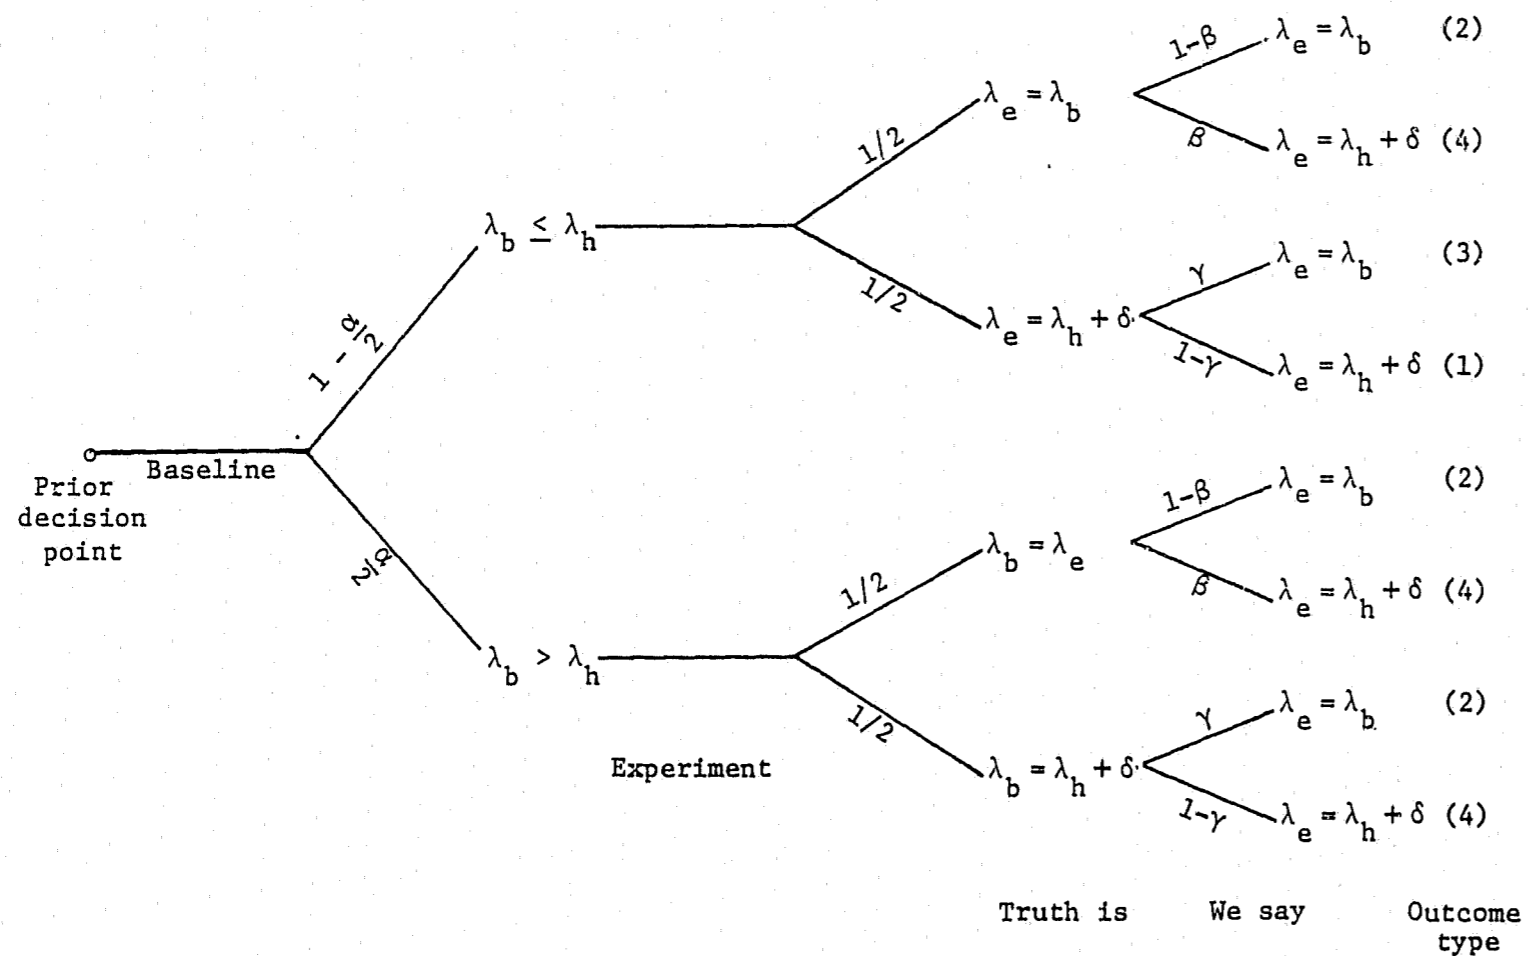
Prior decision point

Baseline

$1 - \alpha/2$

$\alpha/2$

$\lambda_b \leq \lambda_h$

$\lambda_b > \lambda_h$

Experiment

1/2

1/2

1/2

1/2

$\lambda_e = \lambda_b$

$\lambda_e = \lambda_h + \delta$

$\lambda_b = \lambda_e$

$\lambda_b = \lambda_h + \delta$

$1-\beta$

$\beta$

$\gamma$

$1-\gamma$

$1-\beta$

$\beta$

$\gamma$

$1-\gamma$

$\lambda_e = \lambda_b$ (2)

$\lambda_e = \lambda_h + \delta$ (4)

$\lambda_e = \lambda_b$ (3)

$\lambda_e = \lambda_h + \delta$ (1)

$\lambda_e = \lambda_b$ (2)

$\lambda_e = \lambda_h + \delta$ (4)

$\lambda_e = \lambda_b$ (2)

$\lambda_e = \lambda_h + \delta$ (4)

Truth is

We say

Outcome type